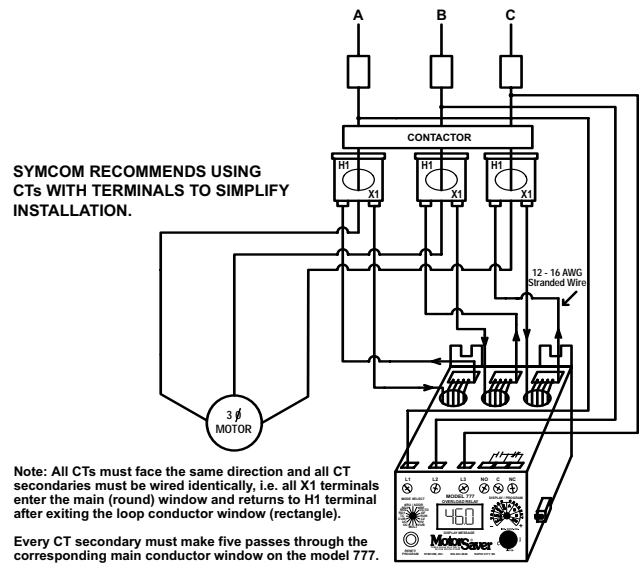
A
B
C

CONTACTOR

SYMCOM RECOMMENDS USING CTs WITH TERMINALS TO SIMPLIFY INSTALLATION.

H1
X1
H1
X1
H1
X1

12 - 16 AWG Stranded Wire

3 $\phi$ MOTOR

L1
L2
L3
NO
C
NC

MODEL 777
OVERLOAD RELAY

46.0

MotorSaver

Note: All CTs must face the same direction and all CT secondaries must be wired identically, i.e. all X1 terminals enter the main (round) window and returns to H1 terminal after exiting the loop conductor window (rectangle).

Every CT secondary must make five passes through the corresponding main conductor window on the model 777.